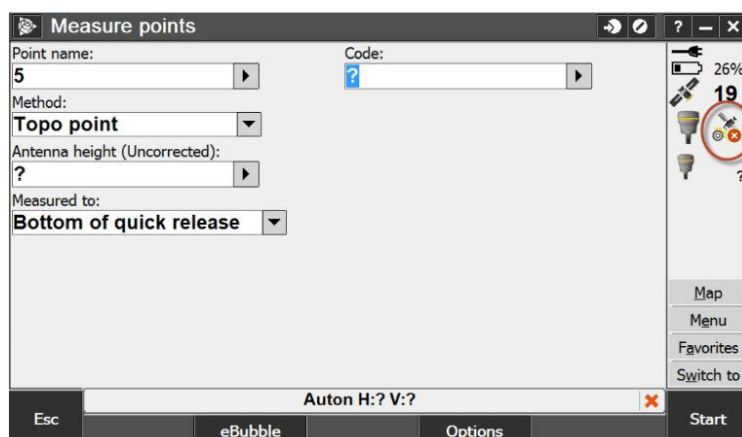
Measure points

? – X

Point name:
5

Code:
?

Method:
Topo point

Antenna height (Uncorrected):
?

Measured to:
Bottom of quick release

26%
19
?

Map
Menu
Favorites
Switch to

Auton H:? V:?

Esc
eBubble
Options
Start